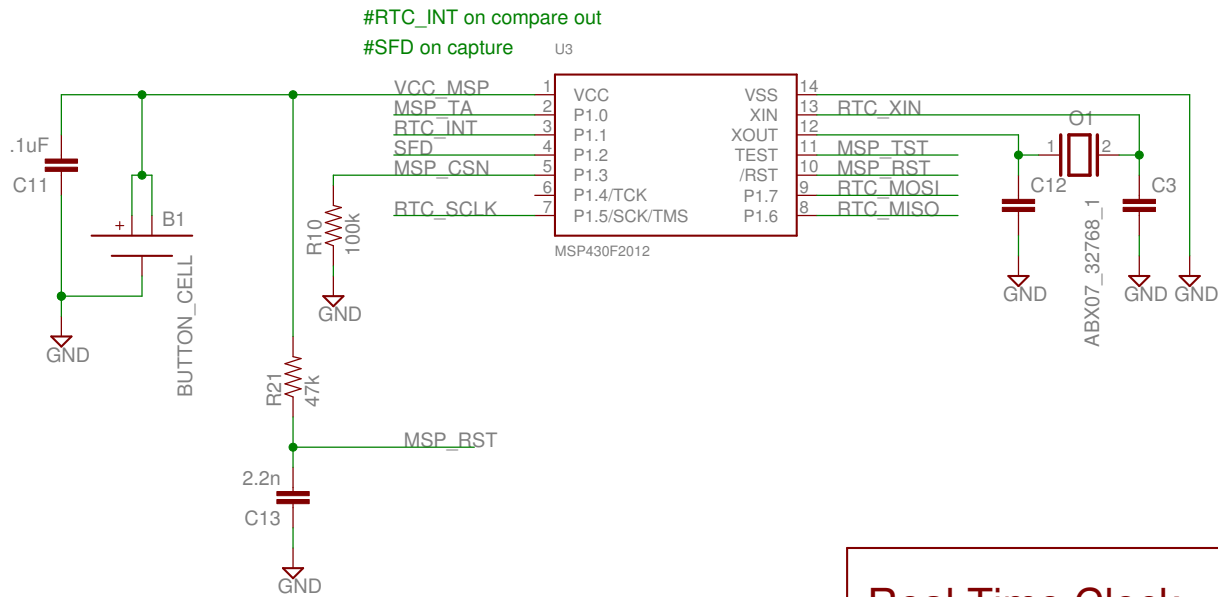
#RTC_INT on compare out
#SFD on capture
U3

.1uF
C11
GND
+
B1
BUTTON_CELL

VCC_MSP
MSP_TA
RTC_INT
SFD
MSP_CSN
RTC_SCLK

R10
100k
GND

1 VCC
2 P1.0
3 P1.1
4 P1.2
5 P1.3
6 P1.4/TCK
7 P1.5/SCK/TMS
MSP430F2012

VSS 14
XIN 13
XOUT 12
TEST 11
/RST 10
P1.7 9
P1.6 8

RTC_XIN
MSP_TST
MSP_RST
RTC_MOSI
RTC_MISO

Q1
1
2
C12
C3
GND
ABX07_32768_1
GND GND

R21
47k
MSP_RST
2.2n
C13
GND

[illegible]